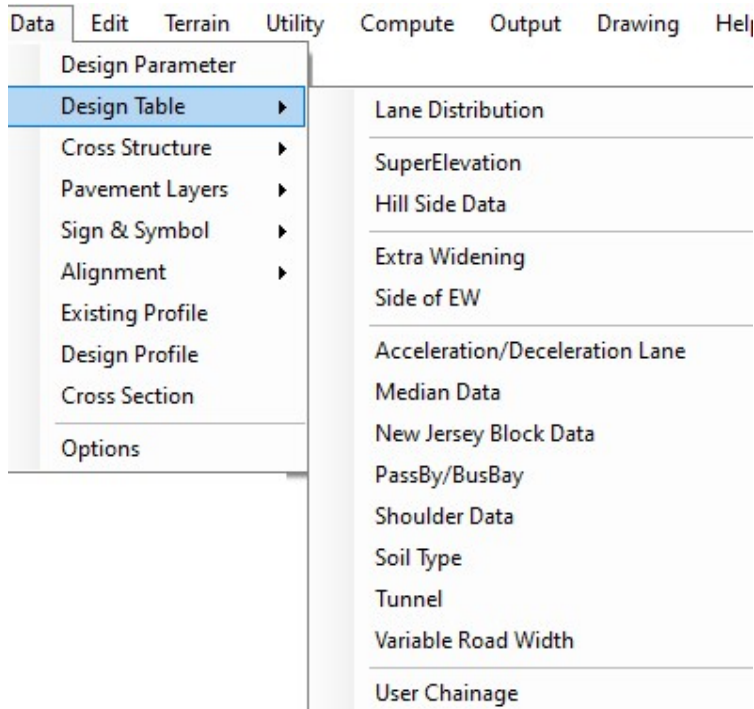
Data Edit Terrain Utility Compute Output Drawing Hel

Design Parameter
Design Table
Cross Structure
Pavement Layers
Sign & Symbol
Alignment
Existing Profile
Design Profile
Cross Section
Options

Lane Distribution
SuperElevation
Hill Side Data
Extra Widening
Side of EW
Acceleration/Deceleration Lane
Median Data
New Jersey Block Data
PassBy/BusBay
Shoulder Data
Soil Type
Tunnel
Variable Road Width
User Chainage